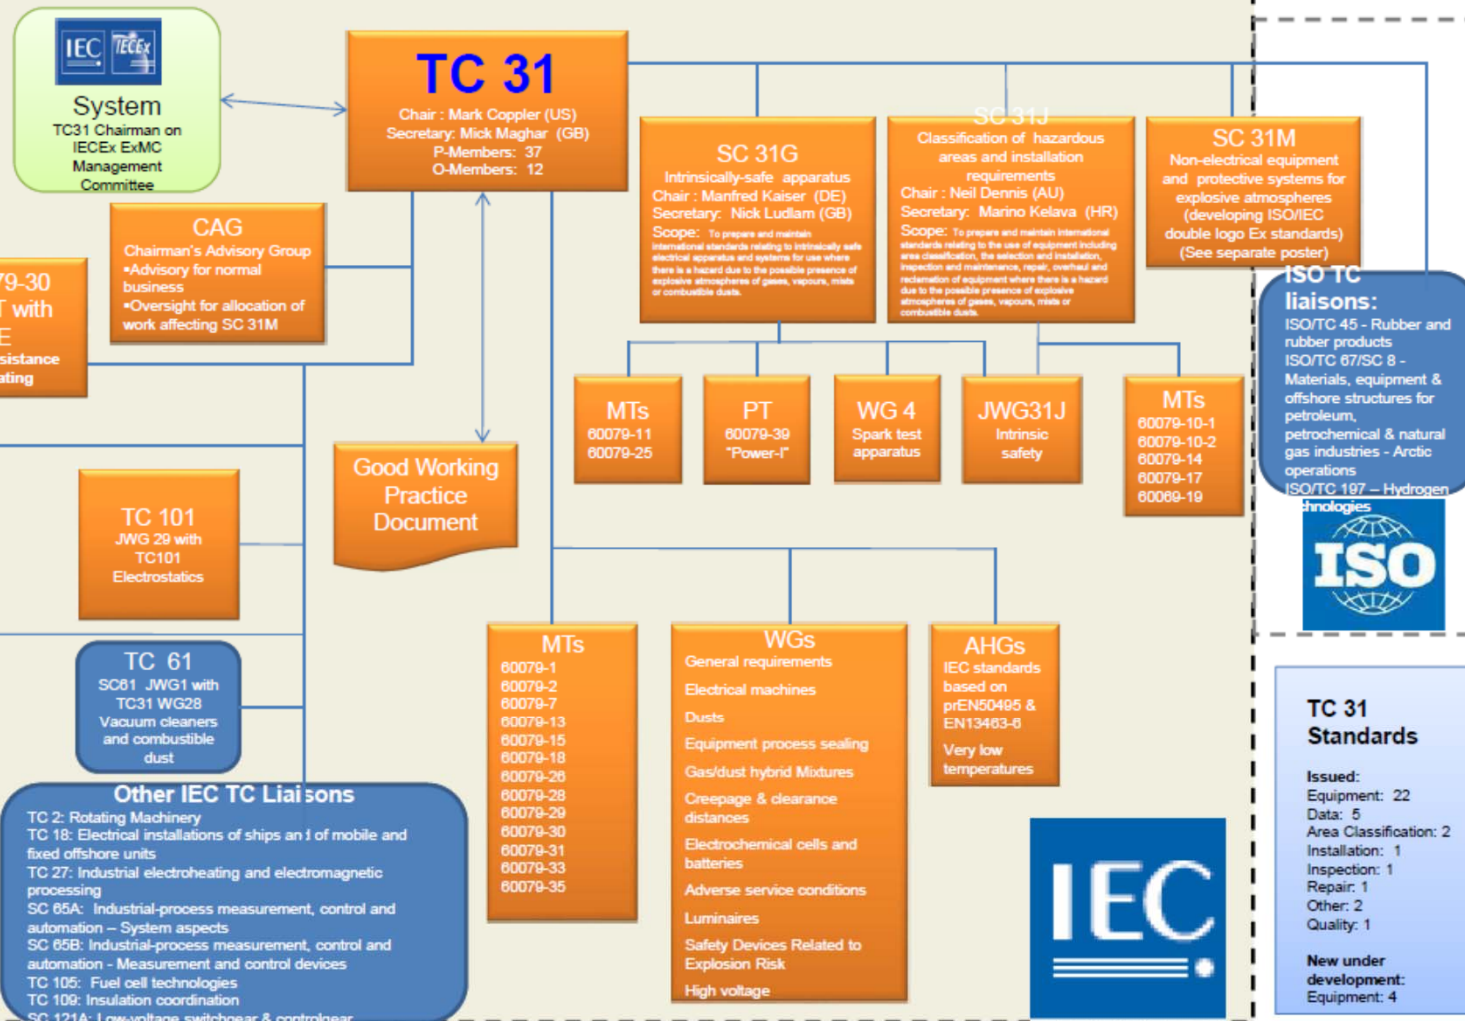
IEC IECEx

System
TC31 Chairman on IECEx ExMC Management Committee

TC 31
Chair : Mark Coppler (US)
Secretary: Mick Maghar (GB)
P-Members: 37
O-Members: 12

CAG
Chairman's Advisory Group
•Advisory for normal business
•Oversight for allocation of work affecting SC 31M

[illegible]9-30
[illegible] with
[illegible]E
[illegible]sistance
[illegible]ating

SC 31G
Intrinsically-safe apparatus
Chair : Manfred Kaiser (DE)
Secretary: Nick Ludlam (GB)
Scope: To prepare and maintain international standards relating to intrinsically safe electrical apparatus and systems for use where there is a hazard due to the possible presence of explosive atmospheres of gases, vapours, mists or combustible dusts.

SC 31J
Classification of hazardous areas and installation requirements
Chair : Neil Dennis (AU)
Secretary: Marino Kelava (HR)
Scope: To prepare and maintain international standards relating to the use of equipment including area classification, the selection and installation, inspection and maintenance, repair, overhaul and reclamation of equipment where there is a hazard due to the possible presence of explosive atmospheres of gases, vapours, mists or combustible dusts.

SC 31M
Non-electrical equipment and protective systems for explosive atmospheres (developing ISO/IEC double logo Ex standards)
(See separate poster)

ISO TC liaisons:
ISO/TC 45 - Rubber and rubber products
ISO/TC 67/SC 8 - Materials, equipment & offshore structures for petroleum, petrochemical & natural gas industries - Arctic operations
ISO/TC 197 – Hydrogen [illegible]chnologies

ISO

MTs
60079-11
60079-25

PT
60079-39
"Power-I"

WG 4
Spark test apparatus

JWG31J
Intrinsic safety

MTs
60079-10-1
60079-10-2
60079-14
60079-17
60079-19

Good Working Practice Document

TC 101
JWG 29 with TC101
Electrostatics

TC 61
SC61 JWG1 with TC31 WG28
Vacuum cleaners and combustible dust

MTs
60079-1
60079-2
60079-7
60079-13
60079-15
60079-18
60079-26
60079-28
60079-29
60079-30
60079-31
60079-33
60079-35

WGs
General requirements
Electrical machines
Dusts
Equipment process sealing
Gas/dust hybrid Mixtures
Creepage & clearance distances
Electrochemical cells and batteries
Adverse service conditions
Luminaires
Safety Devices Related to Explosion Risk
High voltage

AHGs
IEC standards based on prEN50495 & EN13463-6
Very low temperatures

Other IEC TC Liaisons
TC 2: Rotating Machinery
TC 18: Electrical installations of ships and of mobile and fixed offshore units
TC 27: Industrial electroheating and electromagnetic processing
SC 65A: Industrial-process measurement, control and automation – System aspects
SC 65B: Industrial-process measurement, control and automation - Measurement and control devices
TC 105: Fuel cell technologies
TC 109: Insulation coordination
SC 121A: Low-voltage switchgear & controlgear

IEC

TC 31 Standards
Issued:
Equipment: 22
Data: 5
Area Classification: 2
Installation: 1
Inspection: 1
Repair: 1
Other: 2
Quality: 1
New under development:
Equipment: 4